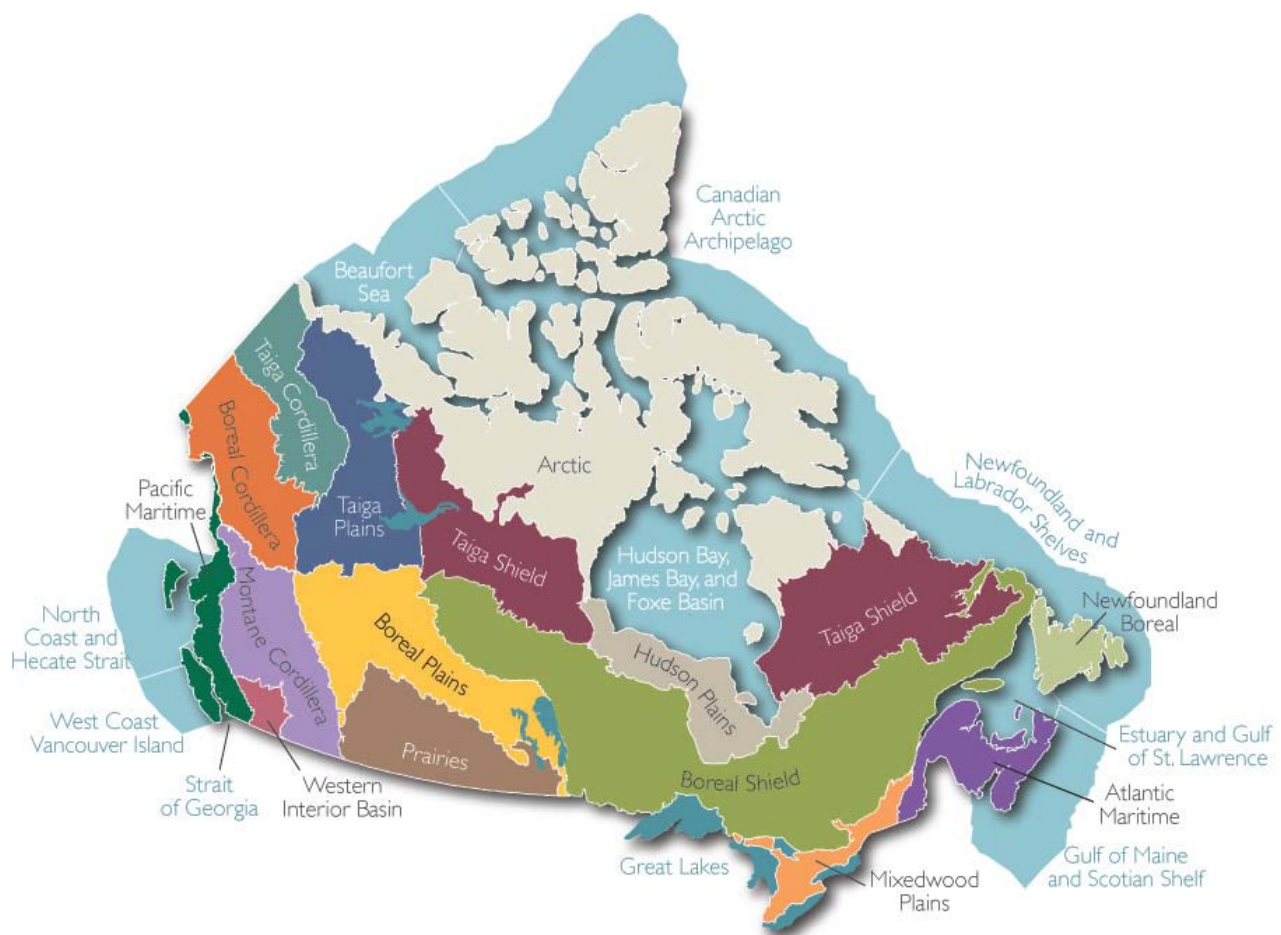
Canadian Arctic Archipelago

Beaufort Sea

Taiga Cordillera

Boreal Cordillera

Taiga Plains

Arctic

Newfoundland and Labrador Shelves

Pacific Maritime

Taiga Shield

Hudson Bay, James Bay, and Foxe Basin

Taiga Shield

Newfoundland Boreal

North Coast and Hecate Strait

Montane Cordillera

Boreal Plains

Hudson Plains

West Coast Vancouver Island

Prairies

Estuary and Gulf of St. Lawrence

Boreal Shield

Strait of Georgia

Western Interior Basin

Atlantic Maritime

Great Lakes

Mixedwood Plains

Gulf of Maine and Scotian Shelf